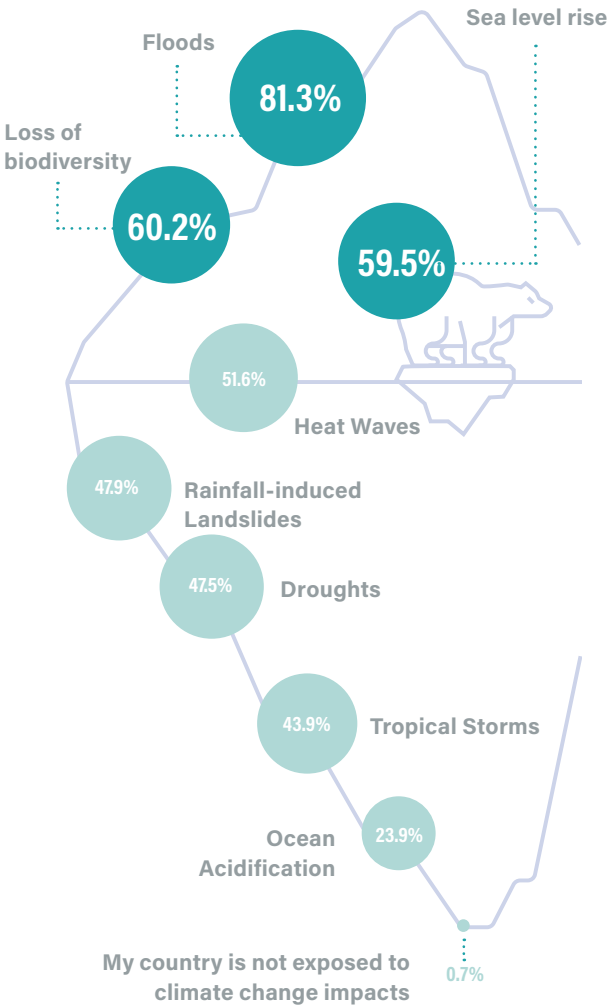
Sea level rise

Floods

81.3%

Loss of biodiversity

60.2%

59.5%

51.6%

Heat Waves

47.9%

Rainfall-induced Landslides

47.5%

Droughts

43.9%

Tropical Storms

Ocean Acidification

23.9%

My country is not exposed to climate change impacts

0.7%